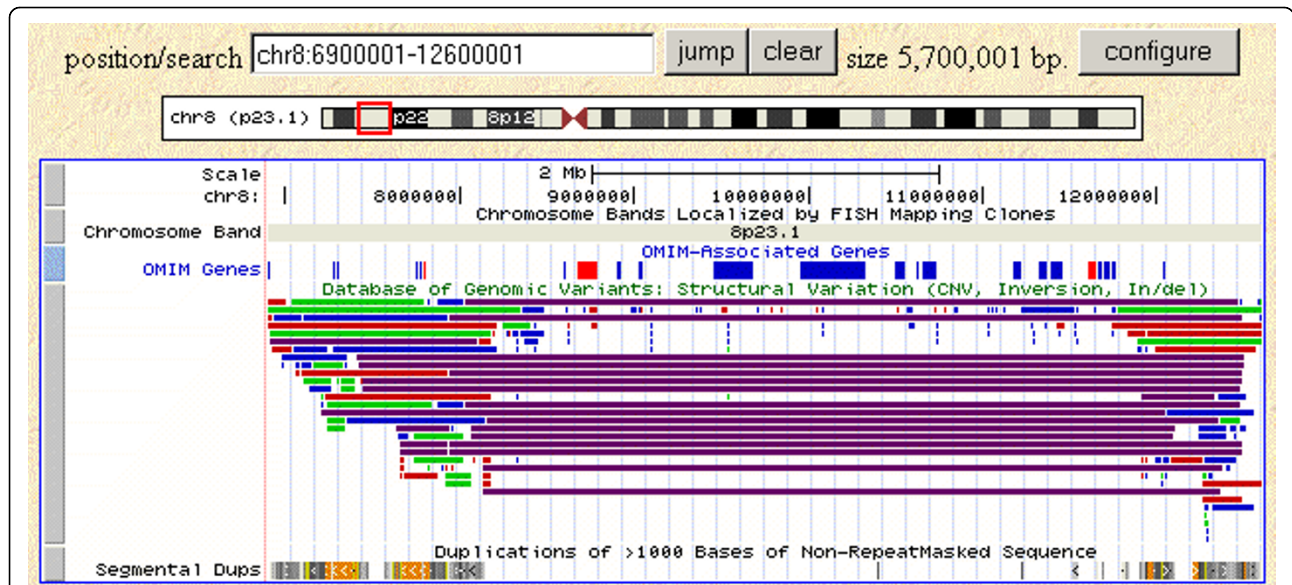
position/search chr8:6900001-12600001 jump clear size 5,700,001 bp. configure

chr8 (p23.1) p22 8p12

Scale 2 Mb
chr8: 8000000 9000000 10000000 11000000 12000000
Chromosome Bands Localized by FISH Mapping Clones
Chromosome Band 8p23.1
OMIM-Associated Genes
OMIM Genes
Database of Genomic Variants: Structural Variation (CNV, Inversion, In/del)
Duplications of >1000 Bases of Non-RepeatMasked Sequence
Segmental Dups